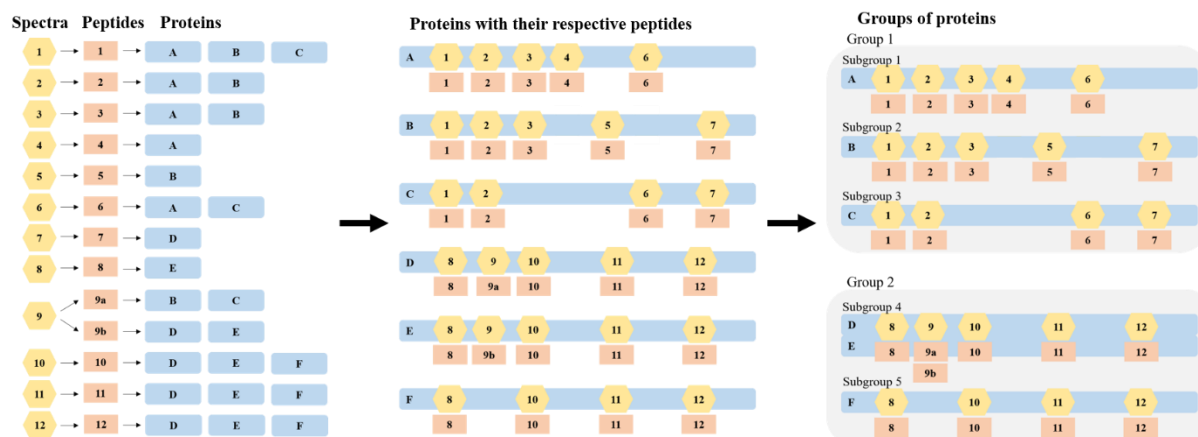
Spectra Peptides Proteins

| Spectra | Peptides | Proteins | | |
|---|---|---|---|---|
| 1 | 1 | A | B | C |
| 2 | 2 | A | B | |
| 3 | 3 | A | B | |
| 4 | 4 | A | | |
| 5 | 5 | B | | |
| 6 | 6 | A | C | |
| 7 | 7 | D | | |
| 8 | 8 | E | | |
| 9 | 9a | B | C | |
| | 9b | D | E | |
| 10 | 10 | D | E | F |
| 11 | 11 | D | E | F |
| 12 | 12 | D | E | F |

Proteins with their respective peptides

A 1 2 3 4 6
1 2 3 4 6

B 1 2 3 5 7
1 2 3 5 7

C 1 2 6 7
1 2 6 7

D 8 9 10 11 12
8 9a 10 11 12

E 8 9 10 11 12
8 9b 10 11 12

F 8 10 11 12
8 10 11 12

Groups of proteins

Group 1

Subgroup 1
A 1 2 3 4 6
1 2 3 4 6

Subgroup 2
B 1 2 3 5 7
1 2 3 5 7

Subgroup 3
C 1 2 6 7
1 2 6 7

Group 2

Subgroup 4
D 8 9 10 11 12
E 8 9a 10 11 12
9b

Subgroup 5
F 8 10 11 12
8 10 11 12